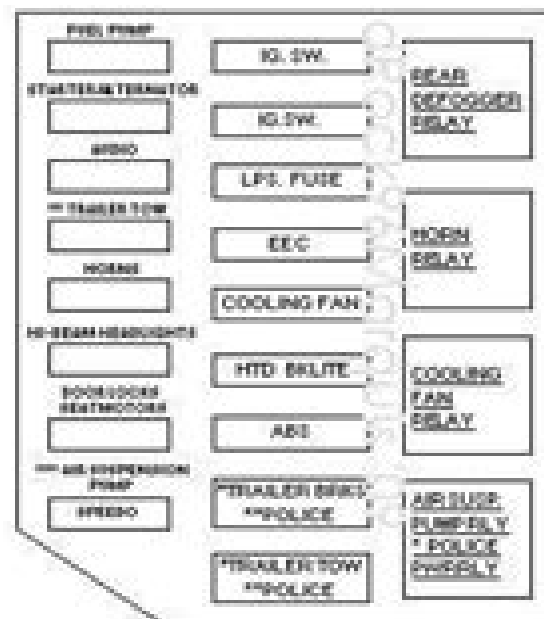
FUEL PUMP

STARTER/ALTERNATOR

AUDIO

** TRAILER TOW

HORNS

HI-BEAM HEADLIGHTS

DOOR LOCKS SEAT MOTORS

*** AIR SUSPENSION PUMP

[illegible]

IG. SW.

IG.SW.

LPS. FUSE

EEC

COOLING FAN

HTD BKLITE

ABS

*TRAILER BRKS **POLICE

*TRAILER TOW **POLICE

REAR DEFOGGER RELAY

HORN RELAY

COOLING FAN RELAY

AIR SUSP. PUMP RLY * POLICE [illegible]